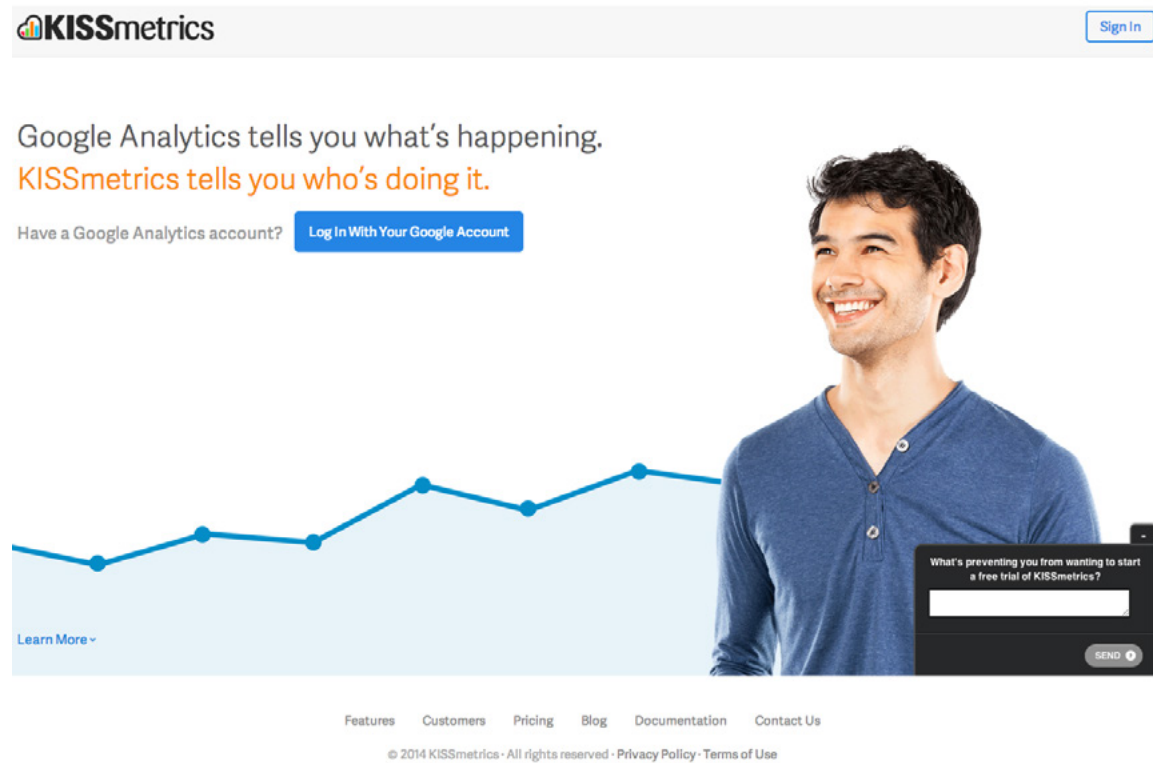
KISSmetrics

Sign In

Google Analytics tells you what's happening.
KISSmetrics tells you who's doing it.

Have a Google Analytics account? Log In With Your Google Account

Learn More

-

What's preventing you from wanting to start a free trial of KISSmetrics?

SEND

Features Customers Pricing Blog Documentation Contact Us

© 2014 KISSmetrics · All rights reserved · Privacy Policy · Terms of Use